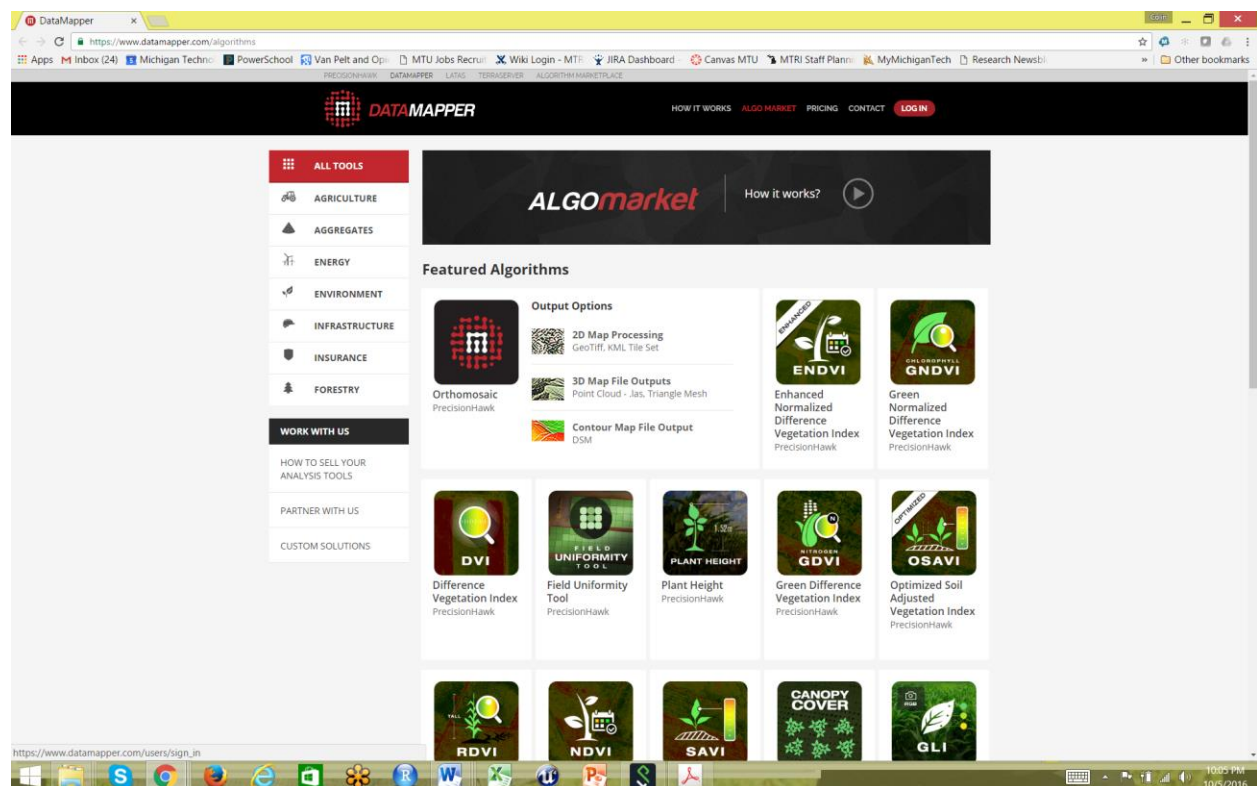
DataMapper ×

Colin

https://www.datamapper.com/algorithms

Apps Inbox (24) Michigan Techno PowerSchool Van Pelt and Op MTU Jobs Recrui Wiki Login - MTR JIRA Dashboard Canvas MTU MTRI Staff Plann MyMichiganTech Research Newsbl » Other bookmarks

PRECISIONHAWK DATAMAPPER LATAS TERRASERVER ALGORITHM MARKETPLACE

DATAMAPPER

HOW IT WORKS ALGO MARKET PRICING CONTACT LOG IN

ALL TOOLS
AGRICULTURE
AGGREGATES
ENERGY
ENVIRONMENT
INFRASTRUCTURE
INSURANCE
FORESTRY

WORK WITH US
HOW TO SELL YOUR ANALYSIS TOOLS
PARTNER WITH US
CUSTOM SOLUTIONS

ALGOmarket How it works?

Featured Algorithms

Orthomosaic
PrecisionHawk

Output Options
2D Map Processing
GeoTiff, KML Tile Set
3D Map File Outputs
Point Cloud - .las, Triangle Mesh
Contour Map File Output
DSM

ENHANCED ENDVI
Enhanced Normalized Difference Vegetation Index
PrecisionHawk

CHLOROPHYLL GNDVI
Green Normalized Difference Vegetation Index
PrecisionHawk

DVI
Difference Vegetation Index
PrecisionHawk

FIELD UNIFORMITY TOOL
Field Uniformity Tool
PrecisionHawk

PLANT HEIGHT
Plant Height
PrecisionHawk

NITROGEN GDVI
Green Difference Vegetation Index
PrecisionHawk

OPTIMIZED OSAVI
Optimized Soil Adjusted Vegetation Index
PrecisionHawk

TALL RDVI

NDVI

SAVI

CANOPY COVER

RGB GLI

https://www.datamapper.com/users/sign_in

10:05 PM
10/5/2016